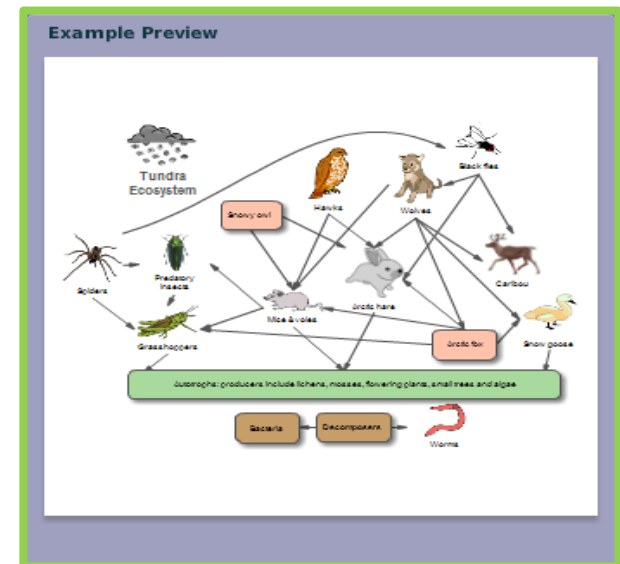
Example Preview

Tundra Ecosystem

Black flies

Hawks

Wolves

Snowy owl

Spiders

Predatory insects

Caribou

Mice & voles

Arctic hare

Grasshoppers

Arctic fox

Snow goose

Autotrophs: producers include lichens, mosses, flowering plants, small trees and algae

Bacteria

Decomposers

Worms